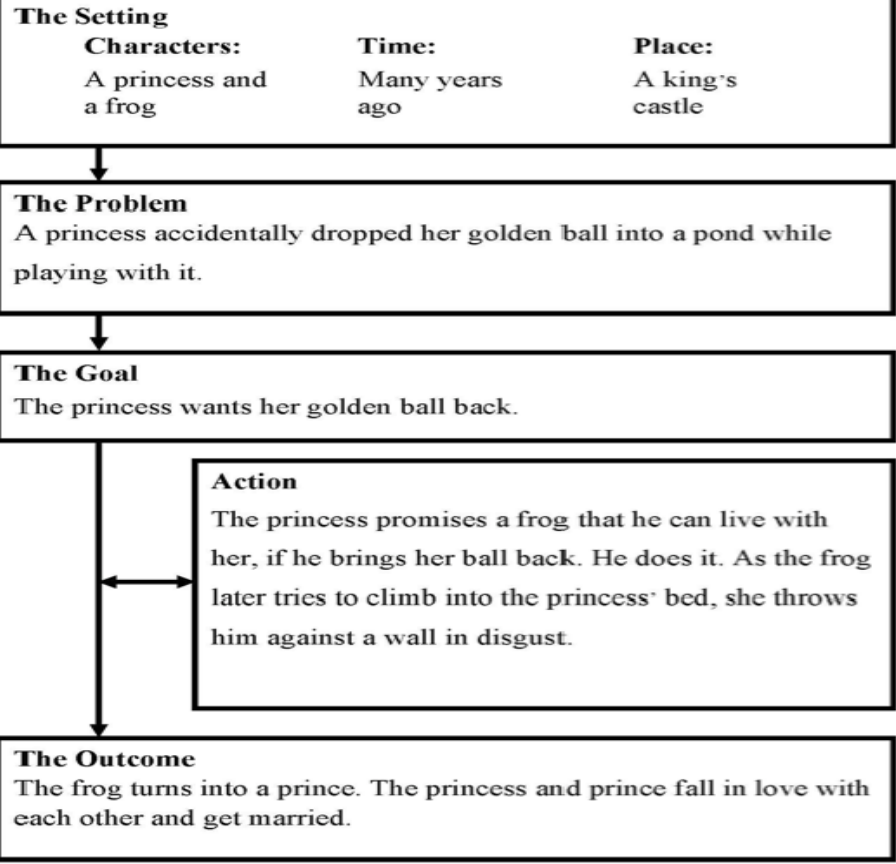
The Setting

Characters:
A princess and a frog

Time:
Many years ago

Place:
A king's castle

The Problem
A princess accidentally dropped her golden ball into a pond while playing with it.

The Goal
The princess wants her golden ball back.

Action
The princess promises a frog that he can live with her, if he brings her ball back. He does it. As the frog later tries to climb into the princess' bed, she throws him against a wall in disgust.

The Outcome
The frog turns into a prince. The princess and prince fall in love with each other and get married.